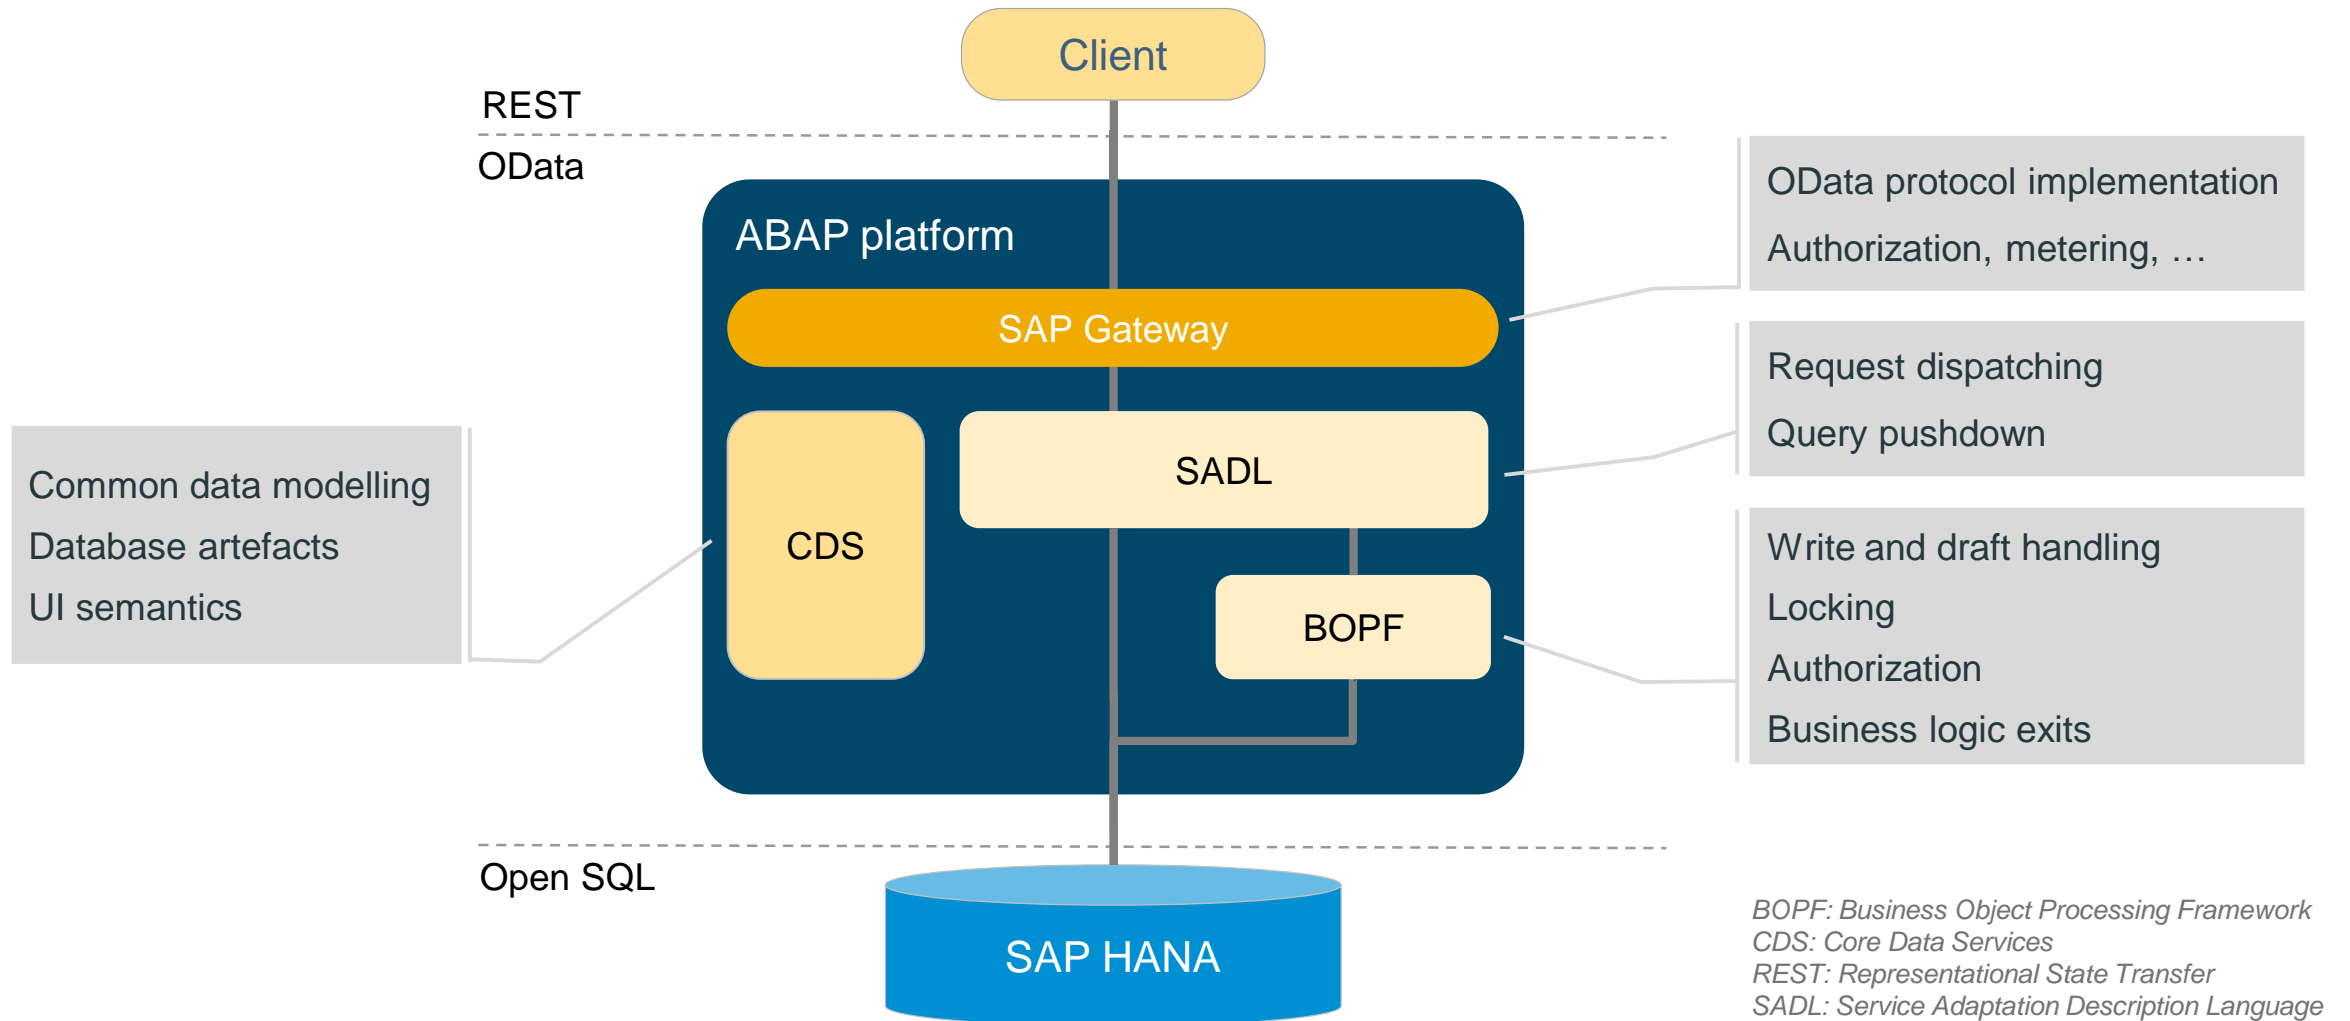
Client

REST

OData

ABAP platform

SAP Gateway

OData protocol implementation
Authorization, metering, …

CDS

SADL

Request dispatching
Query pushdown

Common data modelling
Database artefacts
UI semantics

BOPF

Write and draft handling
Locking
Authorization
Business logic exits

Open SQL

SAP HANA

BOPF: Business Object Processing Framework
CDS: Core Data Services
REST: Representational State Transfer
SADL: Service Adaptation Description Language